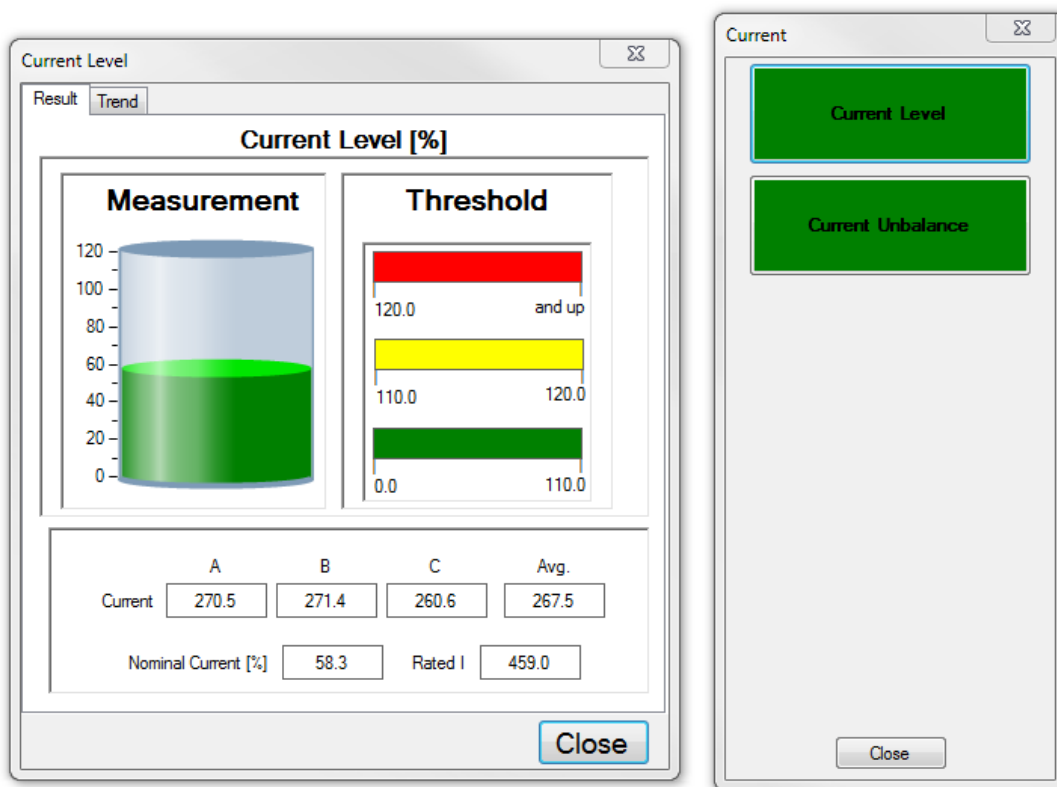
Current Level

Result Trend

Current Level [%]

Measurement

120
100
80
60
40
20
0

Threshold

120.0 and up

110.0 120.0

0.0 110.0

| | A | B | C | Avg. |
|---|---|---|---|---|
| Current | 270.5 | 271.4 | 260.6 | 267.5 |

Nominal Current [%] 58.3 Rated I 459.0

Close

Current

Current Level

Current Unbalance

Close